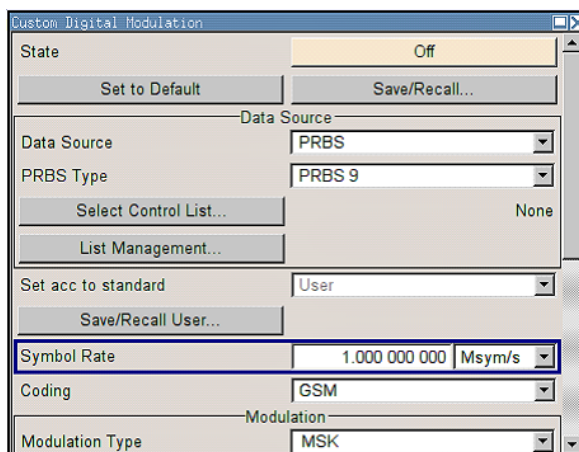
Custom Digital Modulation

State | Off

Set to Default | Save/Recall...

Data Source

Data Source | PRBS

PRBS Type | PRBS 9

Select Control List... | None

List Management...

Set acc to standard | User

Save/Recall User...

Symbol Rate | 1.000 000 000 | Msym/s

Coding | GSM

Modulation

Modulation Type | MSK